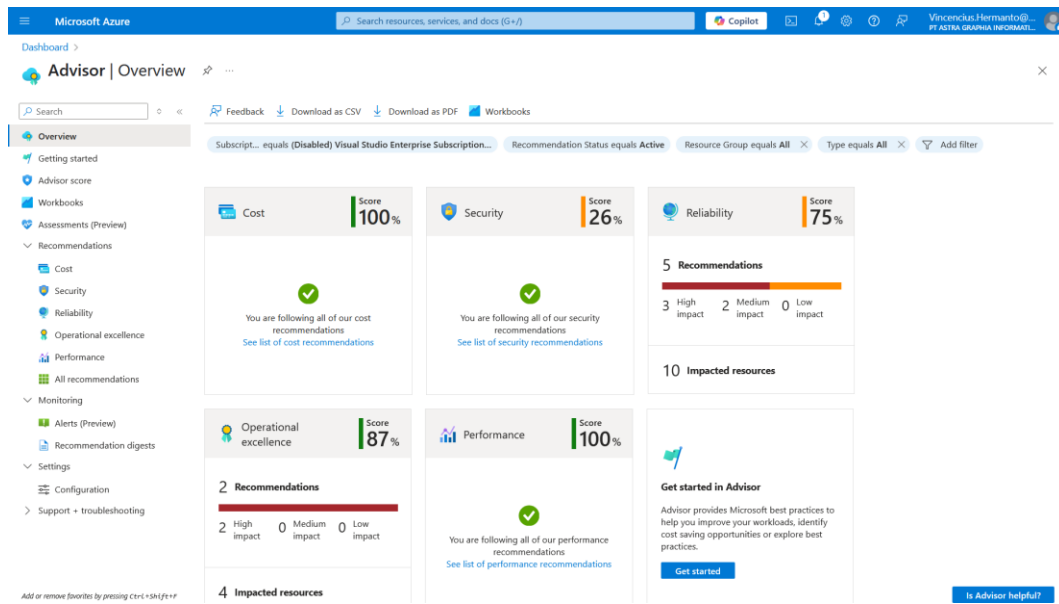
Microsoft Azure

Search resources, services, and docs (G+/)

Copilot

Vincencius.Hermanto@...
PT ASTRA GRAPHIA INFORMATI...

Dashboard >

Advisor | Overview

Search

Overview
Getting started
Advisor score
Workbooks
Assessments (Preview)
Recommendations
Cost
Security
Reliability
Operational excellence
Performance
All recommendations
Monitoring
Alerts (Preview)
Recommendation digests
Settings
Configuration
Support + troubleshooting

Add or remove favorites by pressing Ctrl+Shift+F

Feedback
Download as CSV
Download as PDF
Workbooks

Subscript... equals (Disabled) Visual Studio Enterprise Subscription...
Recommendation Status equals Active
Resource Group equals All
Type equals All
Add filter

Cost
Score
100%

You are following all of our cost recommendations
See list of cost recommendations

Security
Score
26%

You are following all of our security recommendations
See list of security recommendations

Reliability
Score
75%

5 Recommendations

3 High impact
2 Medium impact
0 Low impact

10 Impacted resources

Operational excellence
Score
87%

2 Recommendations

2 High impact
0 Medium impact
0 Low impact

4 Impacted resources

Performance
Score
100%

You are following all of our performance recommendations
See list of performance recommendations

Get started in Advisor

Advisor provides Microsoft best practices to help you improve your workloads, identify cost saving opportunities or explore best practices.

Get started

Is Advisor helpful?